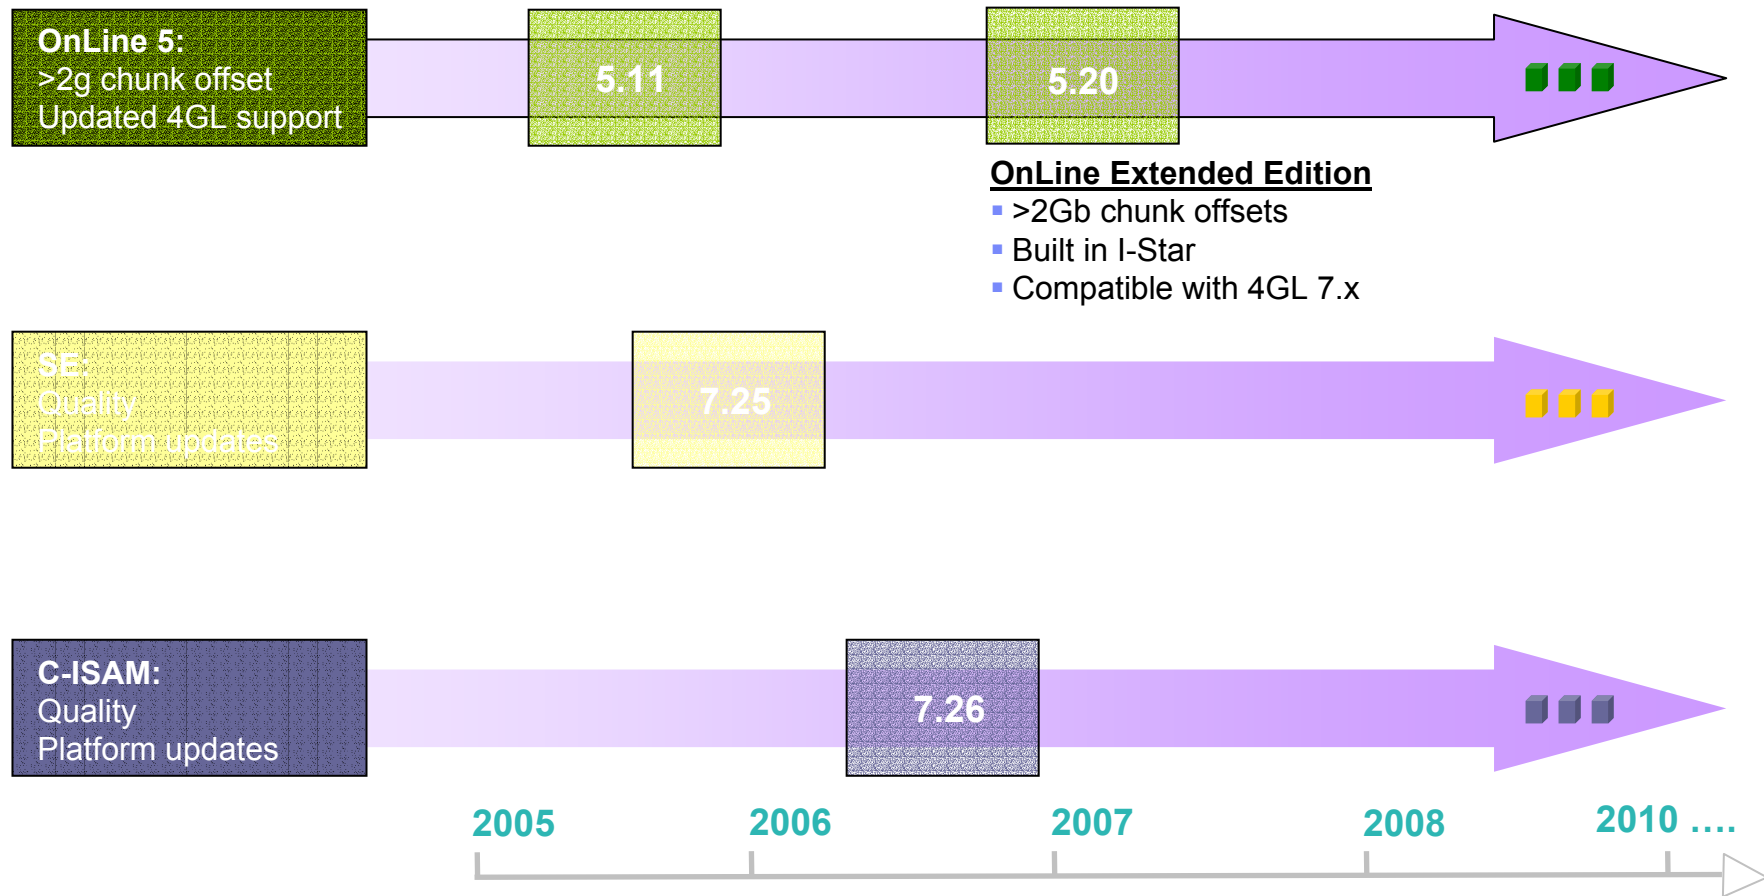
OnLine 5:
>2g chunk offset
Updated 4GL support

5.11

5.20

OnLine Extended Edition
>2Gb chunk offsets
Built in I-Star
Compatible with 4GL 7.x

SE:
Quality
Platform updates

7.25

C-ISAM:
Quality
Platform updates

7.26

2005
2006
2007
2008
2010 ….